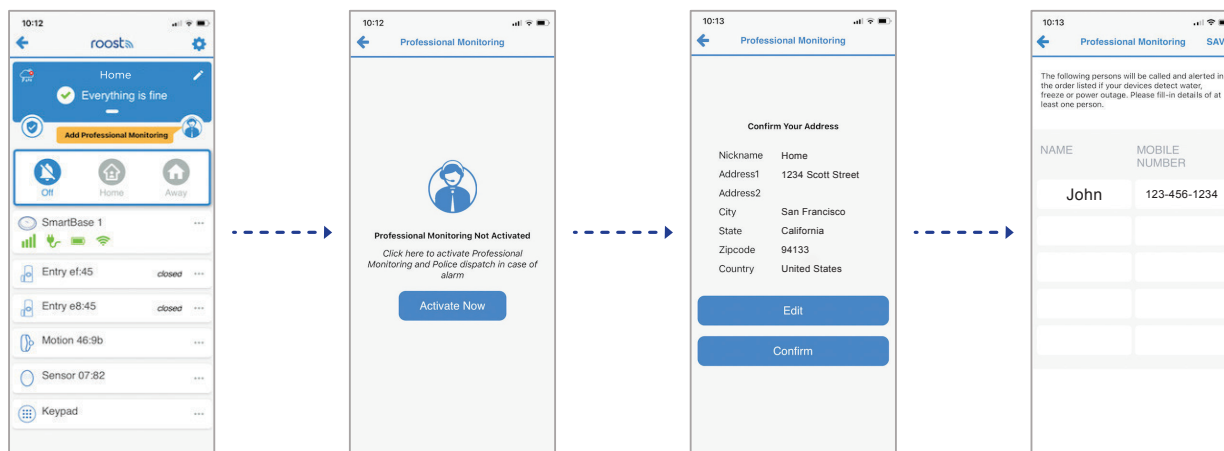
10:12

roost

Home

Everything is fine

Add Professional Monitoring

Off

Home

Away

SmartBase 1

Entry ef:45

closed

Entry e8:45

closed

Motion 46:9b

Sensor 07:82

Keypad

10:12

Professional Monitoring

Professional Monitoring Not Activated

Click here to activate Professional Monitoring and Police dispatch in case of alarm

Activate Now

10:13

Professional Monitoring

Confirm Your Address

| | |
|---|---|
| Nickname | Home |
| Address1 | 1234 Scott Street |
| Address2 | |
| City | San Francisco |
| State | California |
| Zipcode | 94133 |
| Country | United States |

Edit

Confirm

10:13

Professional Monitoring

SAV

The following persons will be called and alerted in the order listed if your devices detect water, freeze or power outage. Please fill-in details of at least one person.

| NAME | MOBILE NUMBER |
|---|---|
| John | 123-456-1234 |
| | |
| | |
| | |
| | |